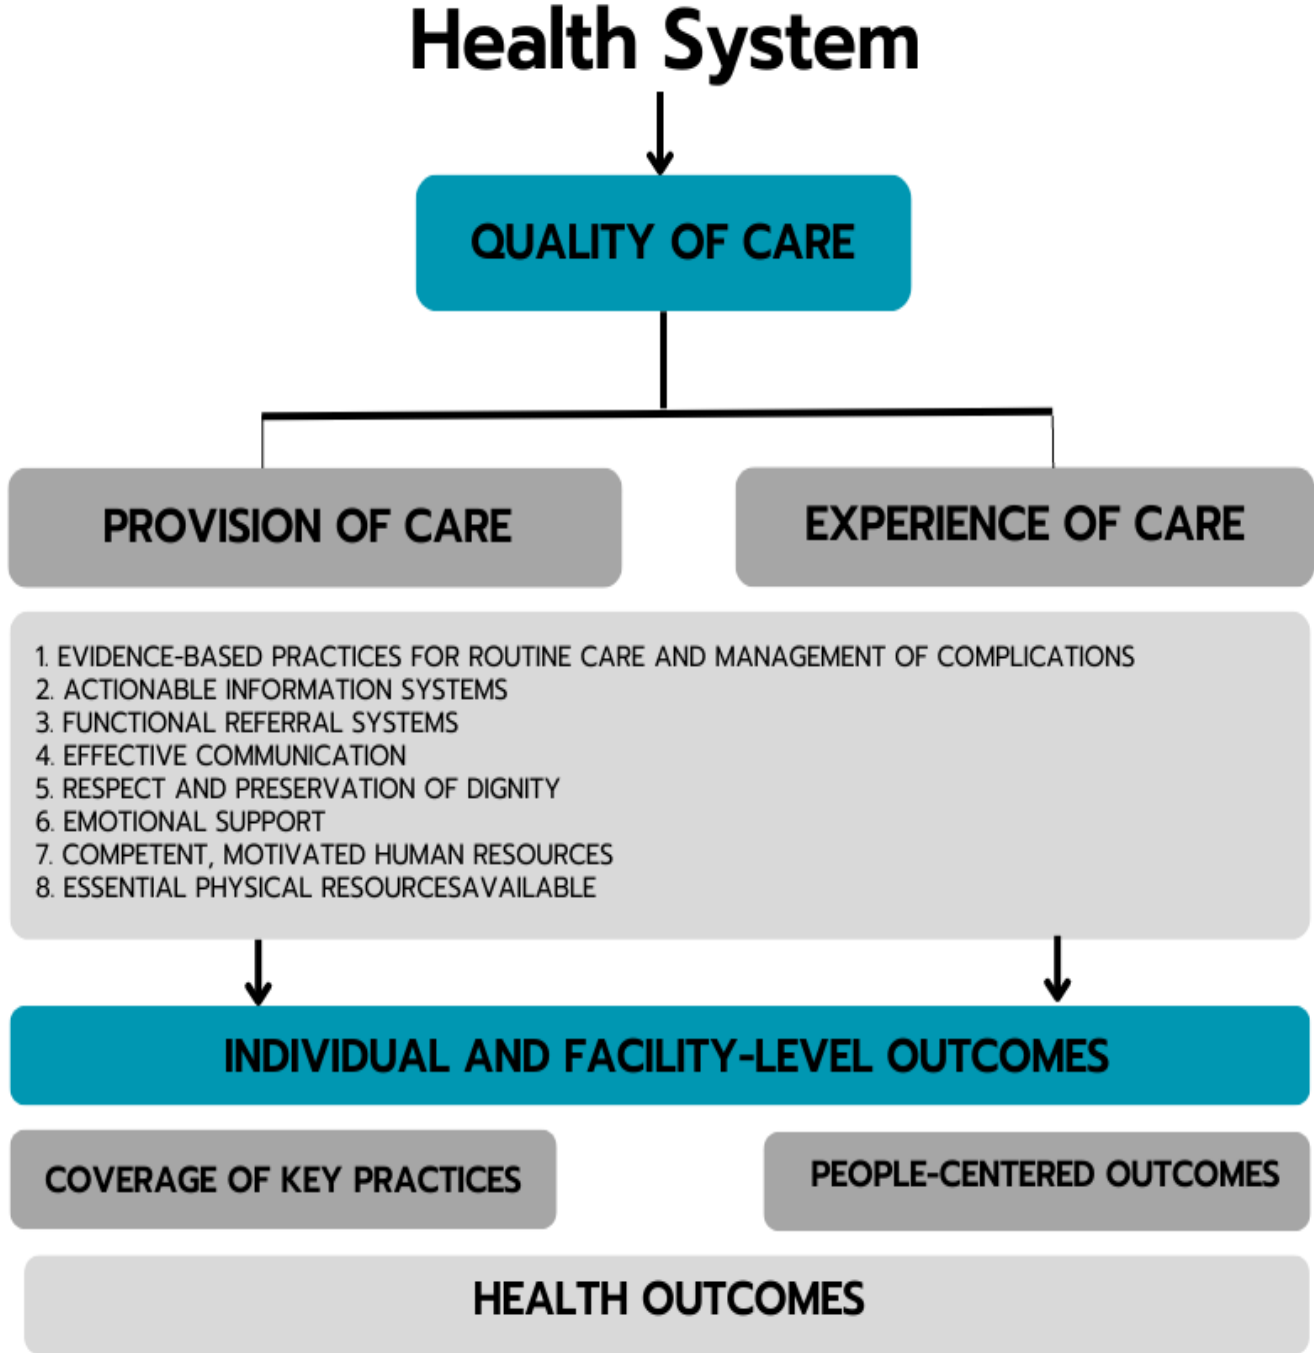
Health System

QUALITY OF CARE

PROVISION OF CARE

EXPERIENCE OF CARE

1. EVIDENCE-BASED PRACTICES FOR ROUTINE CARE AND MANAGEMENT OF COMPLICATIONS
2. ACTIONABLE INFORMATION SYSTEMS
3. FUNCTIONAL REFERRAL SYSTEMS
4. EFFECTIVE COMMUNICATION
5. RESPECT AND PRESERVATION OF DIGNITY
6. EMOTIONAL SUPPORT
7. COMPETENT, MOTIVATED HUMAN RESOURCES
8. ESSENTIAL PHYSICAL RESOURCESAVAILABLE

INDIVIDUAL AND FACILITY-LEVEL OUTCOMES

COVERAGE OF KEY PRACTICES

PEOPLE-CENTERED OUTCOMES

HEALTH OUTCOMES